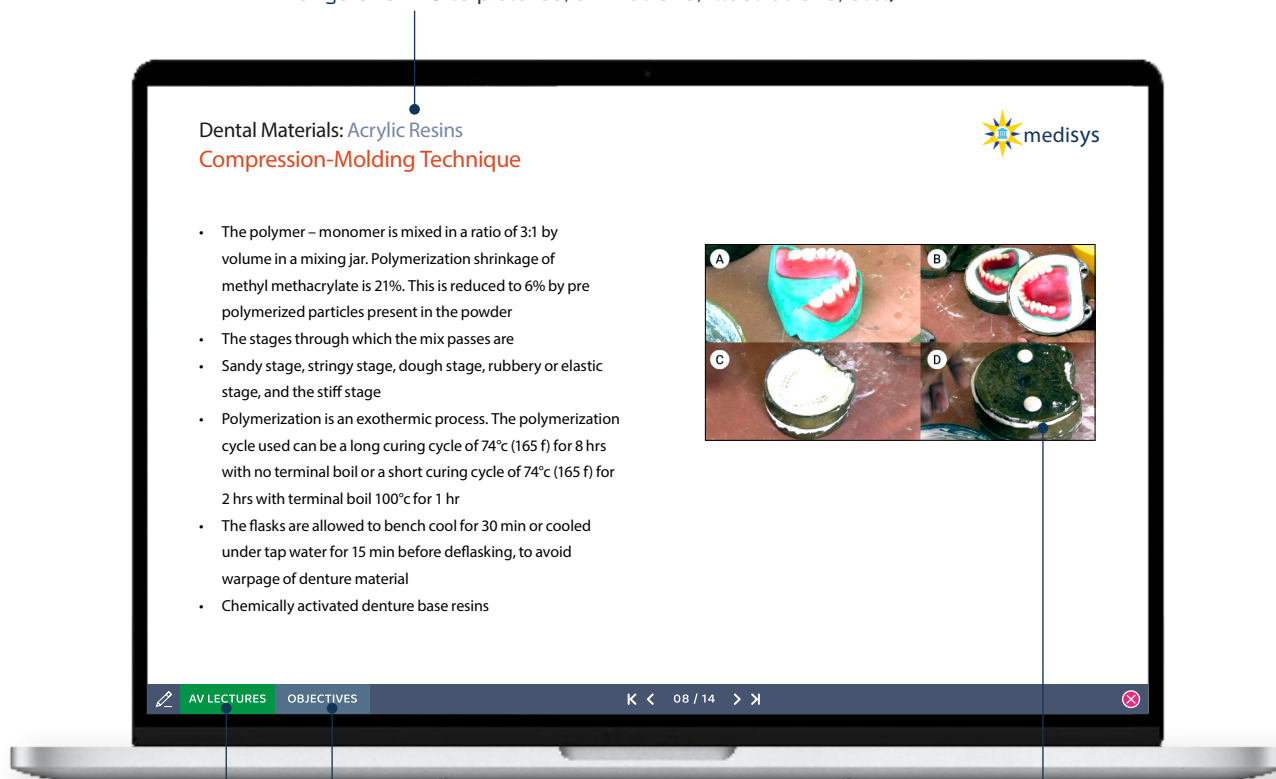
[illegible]

Dental Materials: Acrylic Resins
Compression-Molding Technique

medisys

- The polymer – monomer is mixed in a ratio of 3:1 by volume in a mixing jar. Polymerization shrinkage of methyl methacrylate is 21%. This is reduced to 6% by pre polymerized particles present in the powder
- The stages through which the mix passes are
- Sandy stage, stringy stage, dough stage, rubbery or elastic stage, and the stiff stage
- Polymerization is an exothermic process. The polymerization cycle used can be a long curing cycle of 74°c (165 f) for 8 hrs with no terminal boil or a short curing cycle of 74°c (165 f) for 2 hrs with terminal boil 100°c for 1 hr
- The flasks are allowed to bench cool for 30 min or cooled under tap water for 15 min before deflasking, to avoid warpage of denture material
- Chemically activated denture base resins

A
B
C
D

AV LECTURES
OBJECTIVES
08 / 14